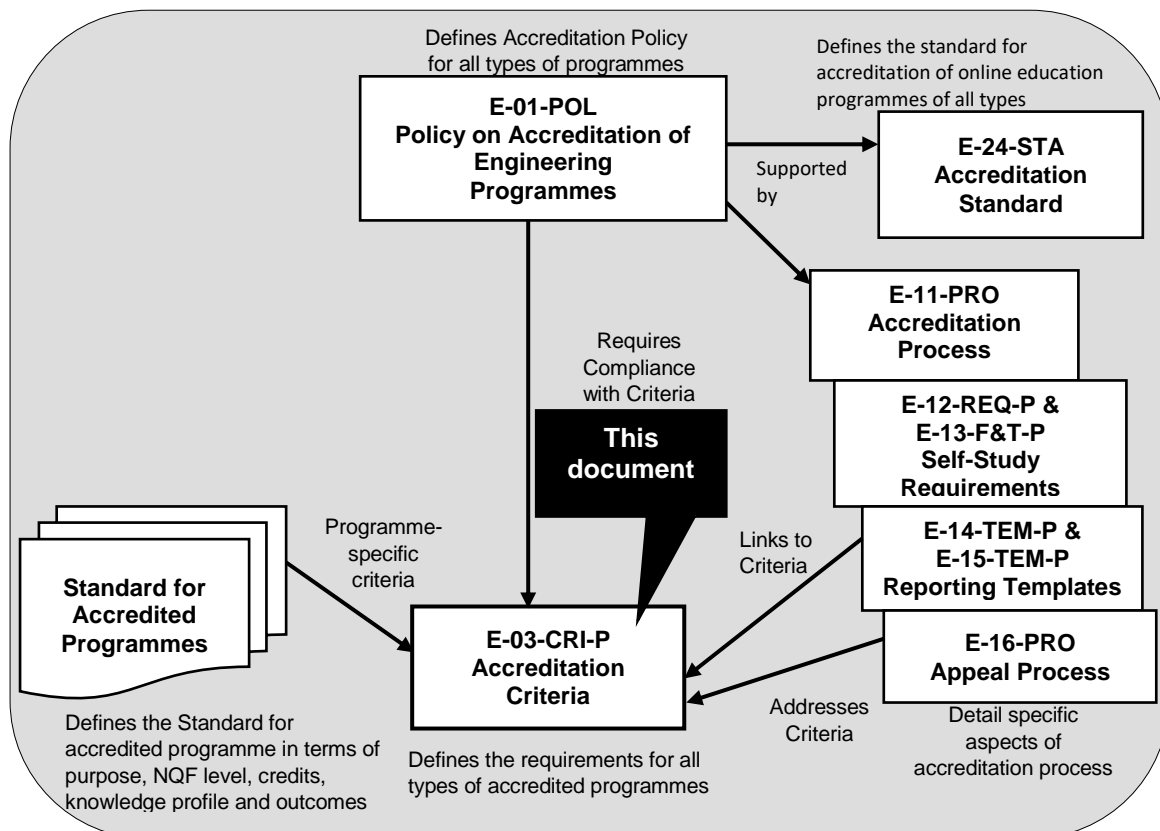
Defines Accreditation Policy for all types of programmes

E-01-POL
Policy on Accreditation of Engineering Programmes

Defines the standard for accreditation of online education programmes of all types

Supported by

E-24-STA
Accreditation Standard

E-11-PRO
Accreditation Process

Requires Compliance with Criteria

This document

E-12-REQ-P &
E-13-F&T-P
Self-Study Requirements

Programme-specific criteria

Links to Criteria

E-14-TEM-P &
E-15-TEM-P
Reporting Templates

Standard for Accredited Programmes

E-03-CRI-P
Accreditation Criteria

E-16-PRO
Appeal Process

Addresses Criteria

Detail specific aspects of accreditation process

Defines the Standard for accredited programme in terms of purpose, NQF level, credits, knowledge profile and outcomes

Defines the requirements for all types of accredited programmes